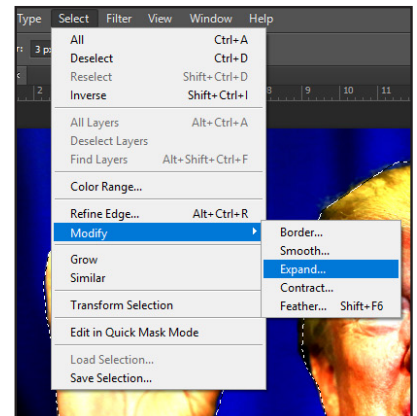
Type Select Filter View Window Help

r: 3 p

| 2 | 9 | 10 | 11

All Ctrl+A
Deselect Ctrl+D
Reselect Shift+Ctrl+D
Inverse Shift+Ctrl+I

All Layers Alt+Ctrl+A
Deselect Layers
Find Layers Alt+Shift+Ctrl+F

Color Range...

Refine Edge... Alt+Ctrl+R
Modify

Grow
Similar

Transform Selection

Edit in Quick Mask Mode

Load Selection...
Save Selection...

Border...
Smooth...
Expand...
Contract...
Feather... Shift+F6